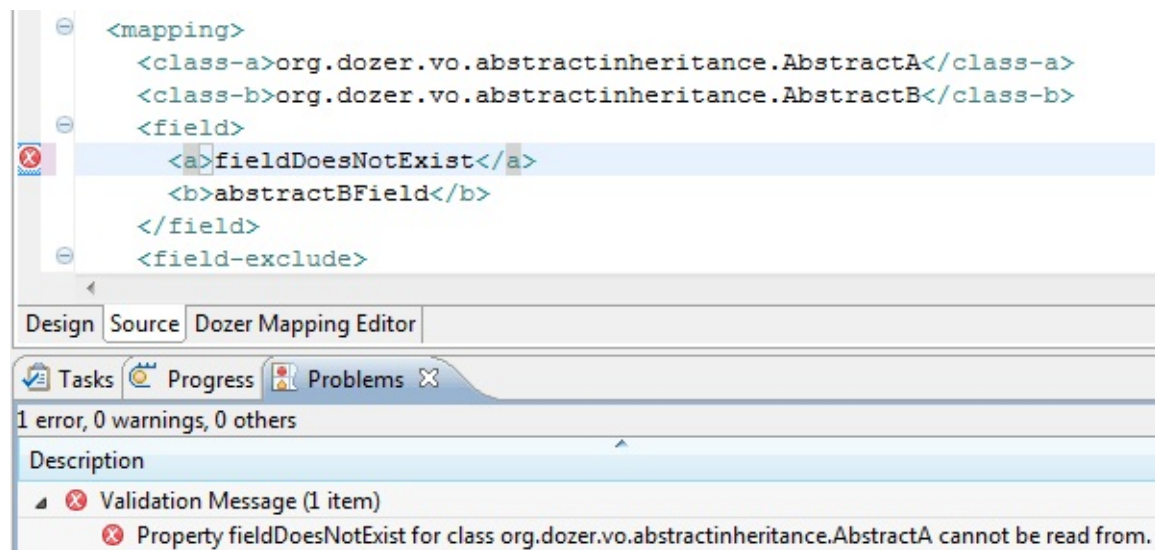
<mapping>
<class-a>org.dozer.vo.abstractinheritance.AbstractA</class-a>
<class-b>org.dozer.vo.abstractinheritance.AbstractB</class-b>
<field>
<a>fieldDoesNotExist</a>
<b>abstractBField</b>
</field>
<field-exclude>

Design Source Dozer Mapping Editor

Tasks Progress Problems

1 error, 0 warnings, 0 others

Description

Validation Message (1 item)

Property fieldDoesNotExist for class org.dozer.vo.abstractinheritance.AbstractA cannot be read from.